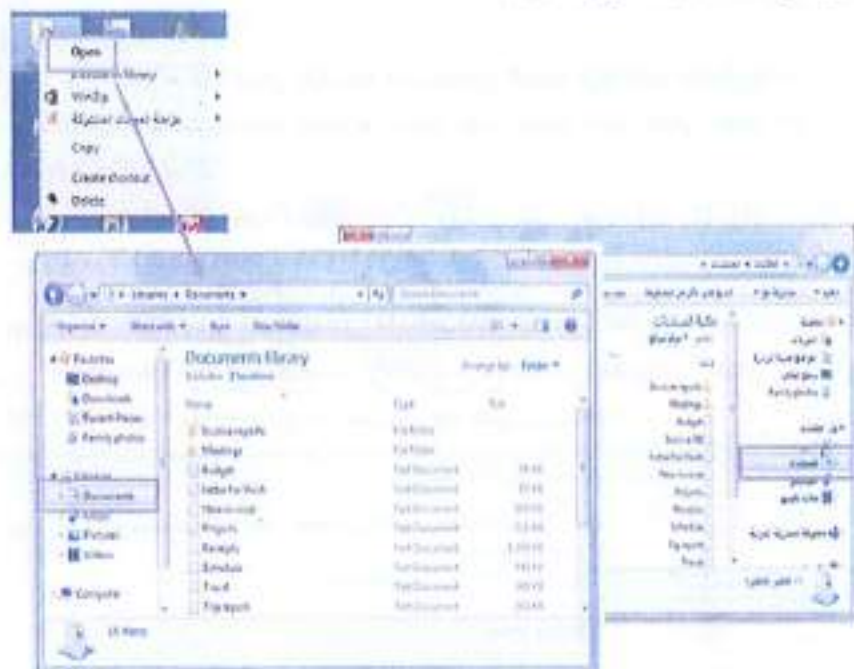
Open
Include in library
WinZip
Copy
Create shortcut
Delete

Libraries ▸ Documents ▸
Organize ▾ Share with ▾ Burn New folder
Favorites
Desktop
Downloads
Recent Places
Family photos
Libraries
Documents
Music
Pictures
Videos
Computer
Documents library
Includes: 2 locations
Arrange by: Folder ▾
Name
Type
Size
Business ports
File folder
Meetings
File folder
Budget
Text Document
Letter to Vinh
Text Document
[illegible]
Text Document
Projects
Text Document
Receipts
Text Document
Schedule
Text Document
Travel
Text Document
Trip report
Text Document
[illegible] items

مكتبة المستندات
المفضلة
التنزيلات
سطح المكتب
المستندات
الموسيقى
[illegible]